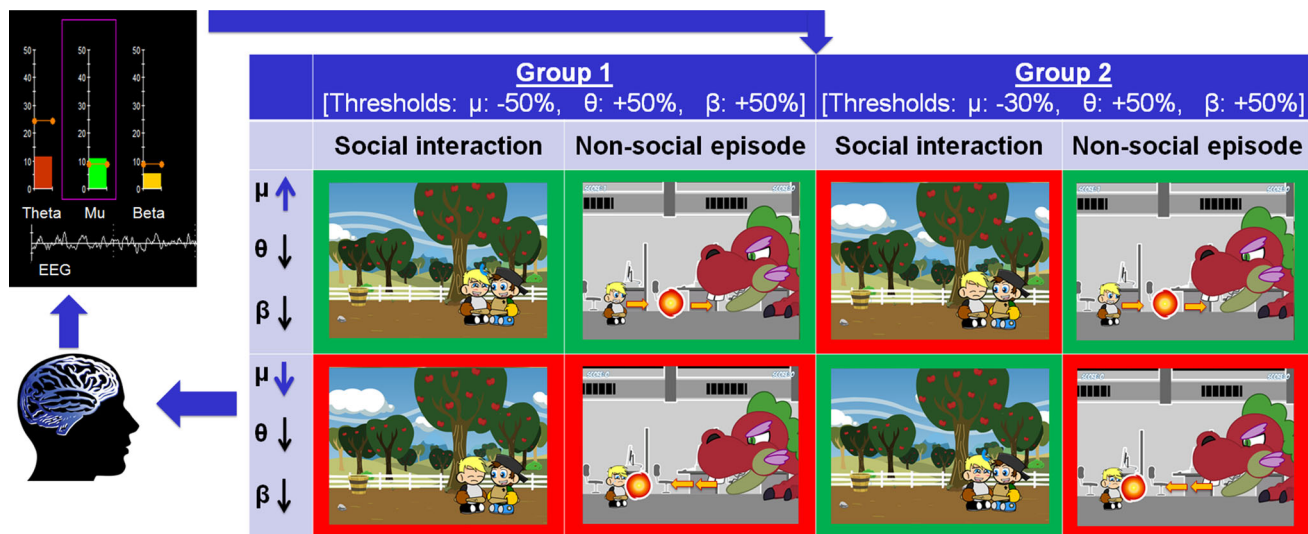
50
40
30
20
10
0
Theta
50
40
30
20
10
0
Mu
50
40
30
20
10
0
Beta
EEG

| | **Group 1** [Thresholds: μ: -50%, θ: +50%, β: +50%] | | **Group 2** [Thresholds: μ: -30%, θ: +50%, β: +50%] | |
|---|---|---|---|---|
| | **Social interaction** | **Non-social episode** | **Social interaction** | **Non-social episode** |
| μ ↑ θ ↓ β ↓ | | | | |
| μ ↓ θ ↓ β ↓ | | | | |